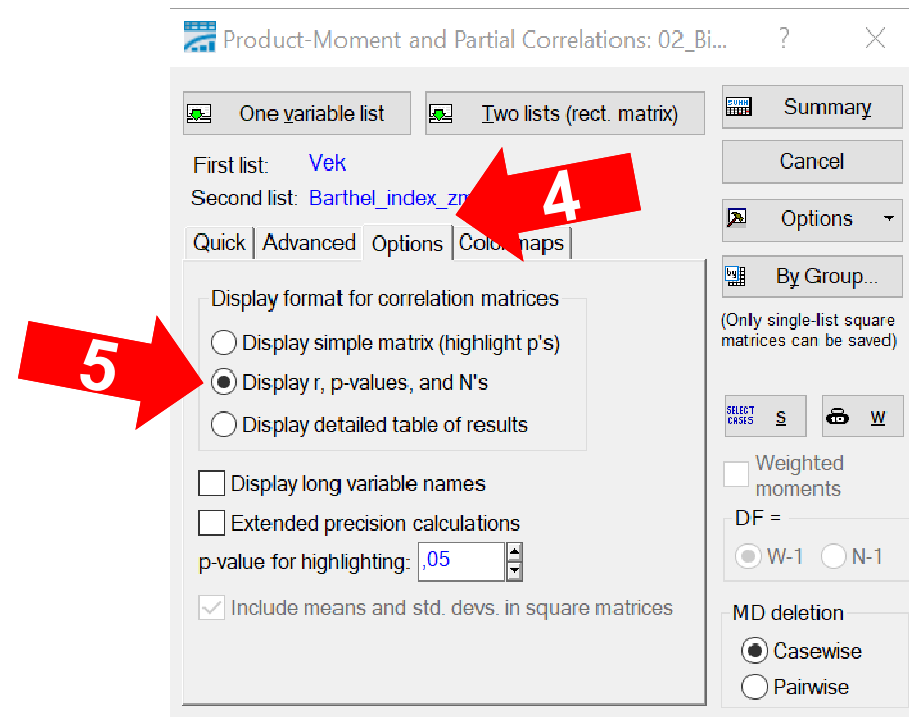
Product-Moment and Partial Correlations: 02_Bi... ? ✕

One variable list

Two lists (rect. matrix)

Summary

Cancel

Options

By Group...

(Only single-list square matrices can be saved)

First list: Vek

Second list: Barthel_index_zm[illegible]

4

Quick Advanced Options Color maps

Display format for correlation matrices

5

Display simple matrix (highlight p's)

Display r, p-values, and N's

Display detailed table of results

Display long variable names

Extended precision calculations

p-value for highlighting: ,05

Include means and std. devs. in square matrices

SELECT CASES S

W

Weighted moments

DF =

W-1

N-1

MD deletion

Casewise

Pairwise